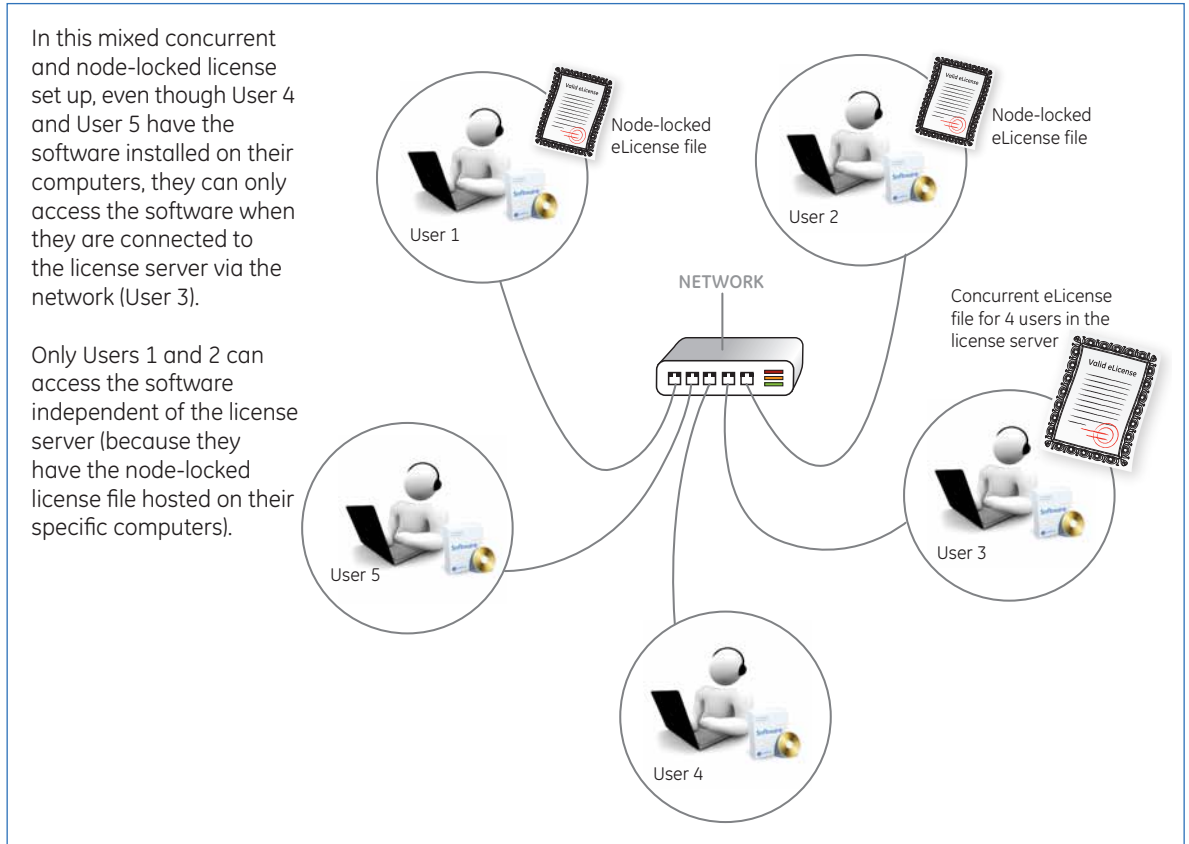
In this mixed concurrent and node-locked license set up, even though User 4 and User 5 have the software installed on their computers, they can only access the software when they are connected to the license server via the network (User 3).

Only Users 1 and 2 can access the software independent of the license server (because they have the node-locked license file hosted on their specific computers).

Valid eLicense

Node-locked eLicense file

User 1

Valid eLicense

Node-locked eLicense file

User 2

NETWORK

Concurrent eLicense file for 4 users in the license server

Valid eLicense

User 3

User 5

User 4